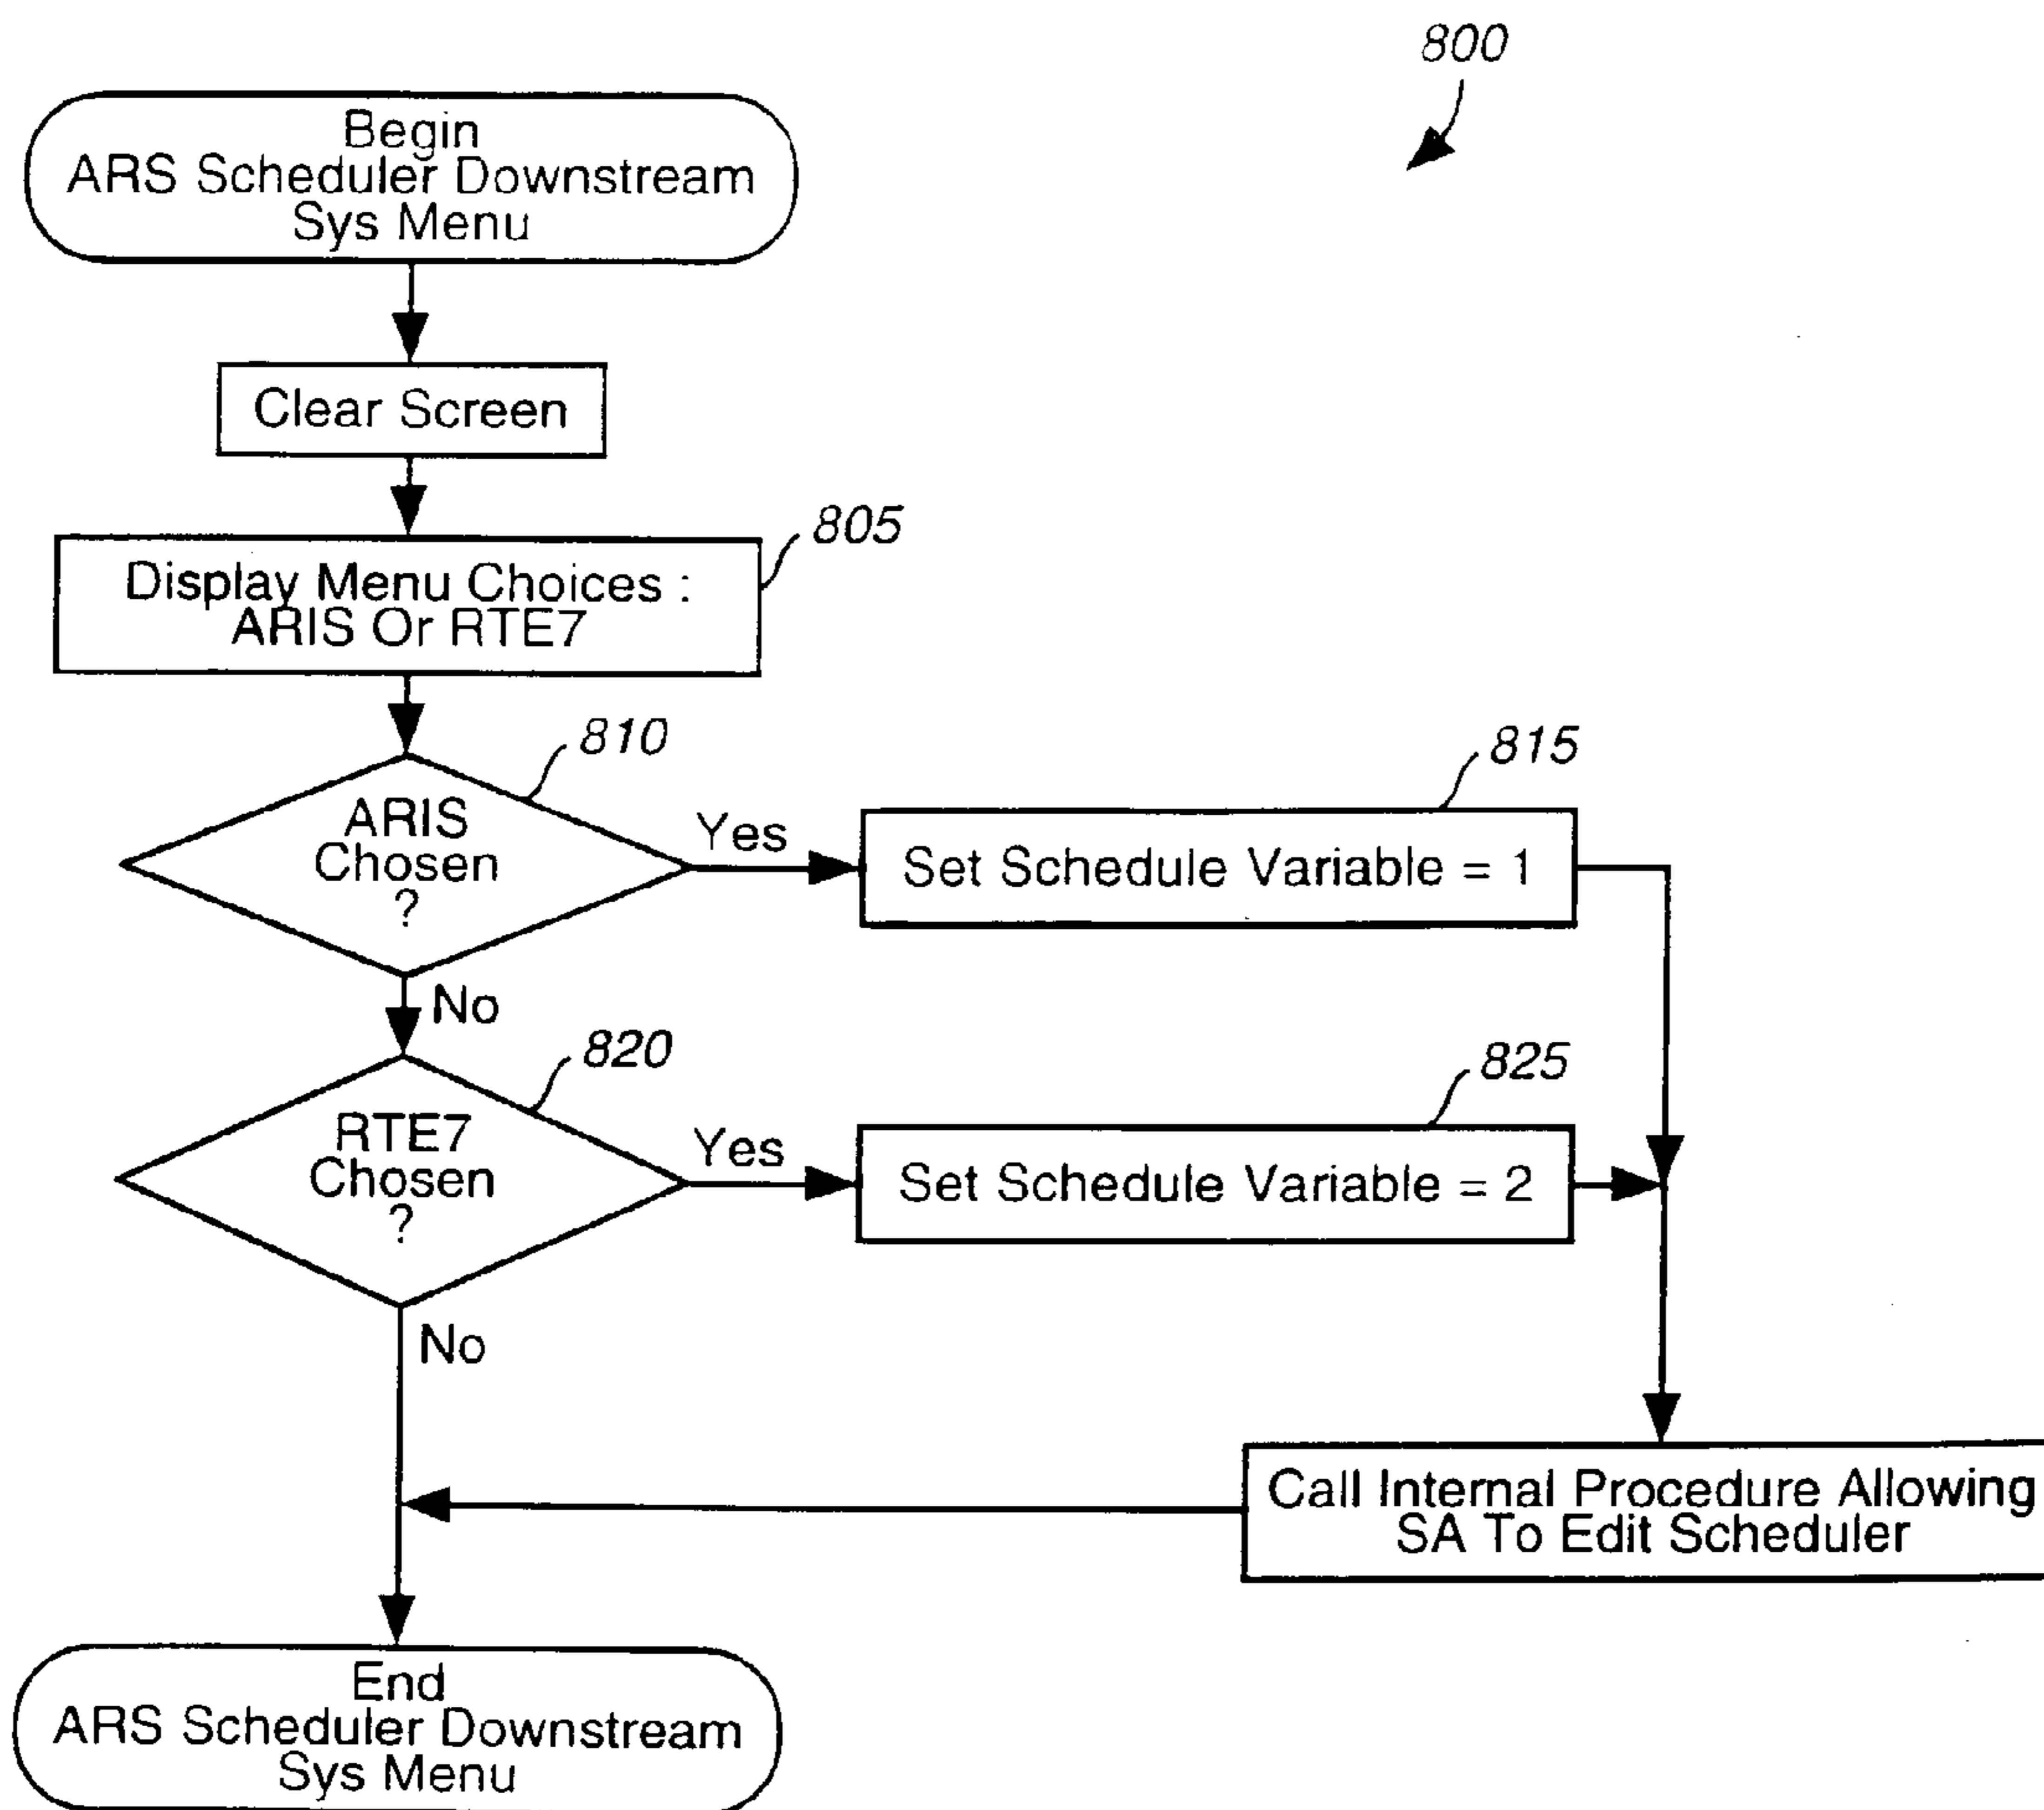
800

Begin
ARS Scheduler Downstream
Sys Menu

Clear Screen

805

Display Menu Choices :
ARIS Or RTE7

810

ARIS
Chosen
?

Yes

815

Set Schedule Variable = 1

No

820

RTE7
Chosen
?

Yes

825

Set Schedule Variable = 2

No

Call Internal Procedure Allowing
SA To Edit Scheduler

End
ARS Scheduler Downstream
Sys Menu